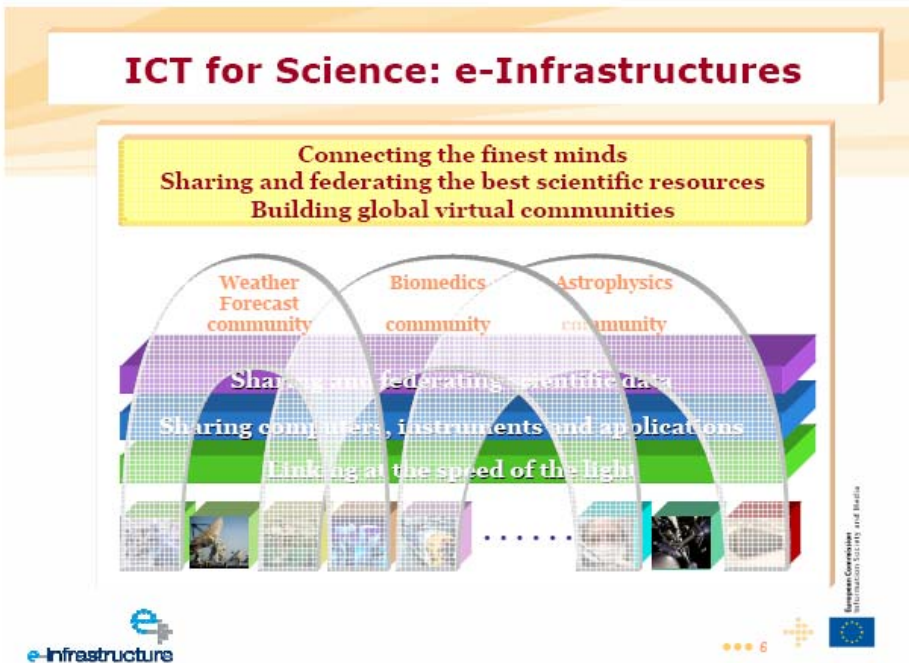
ICT for Science: e-Infrastructures

Connecting the finest minds
Sharing and federating the best scientific resources
Building global virtual communities

Weather Forecast community

Biomedics community

Astrophysics community

Sharing and federating scientific data

Sharing computers, instruments and applications

Linking at the speed of the light

European Commission
Information Society and Media

e-Infrastructure

6